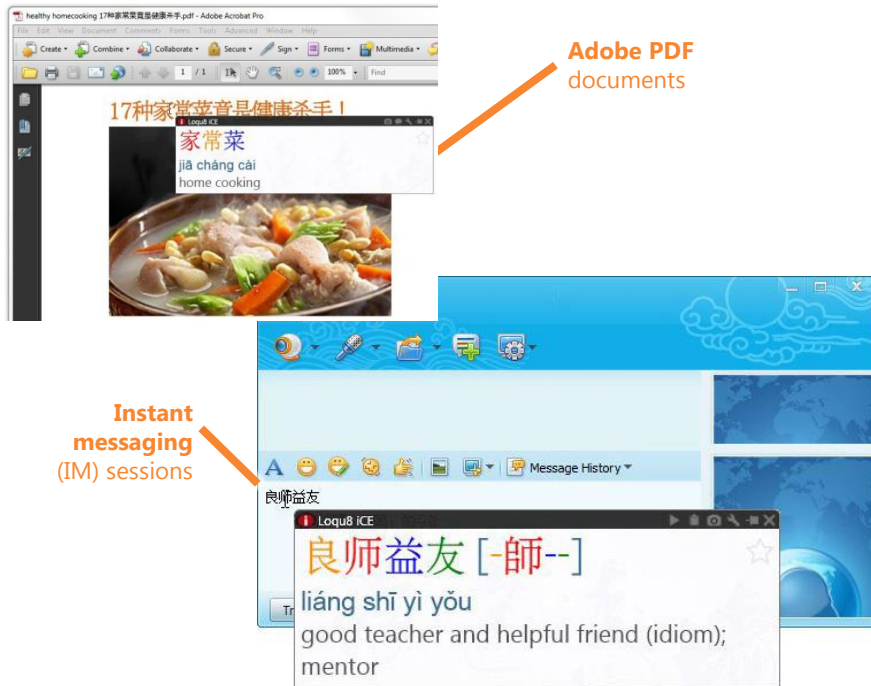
healthy homecooking 17种家常菜竟是健康杀手.pdf - Adobe Acrobat Pro

File Edit View Document Comments Forms Tools Advanced Window Help

Create Combine Collaborate Secure Sign Forms Multimedia

1 / 1 100% Find

17种家常菜竟是健康杀手！

Loqu8 iCE

家常菜
jiā cháng cài
home cooking

Adobe PDF documents

Instant messaging (IM) sessions

Message History

良师益友

Loqu8 iCE

良师益友 [-師--]
liáng shī yì yǒu
good teacher and helpful friend (idiom); mentor

Tr